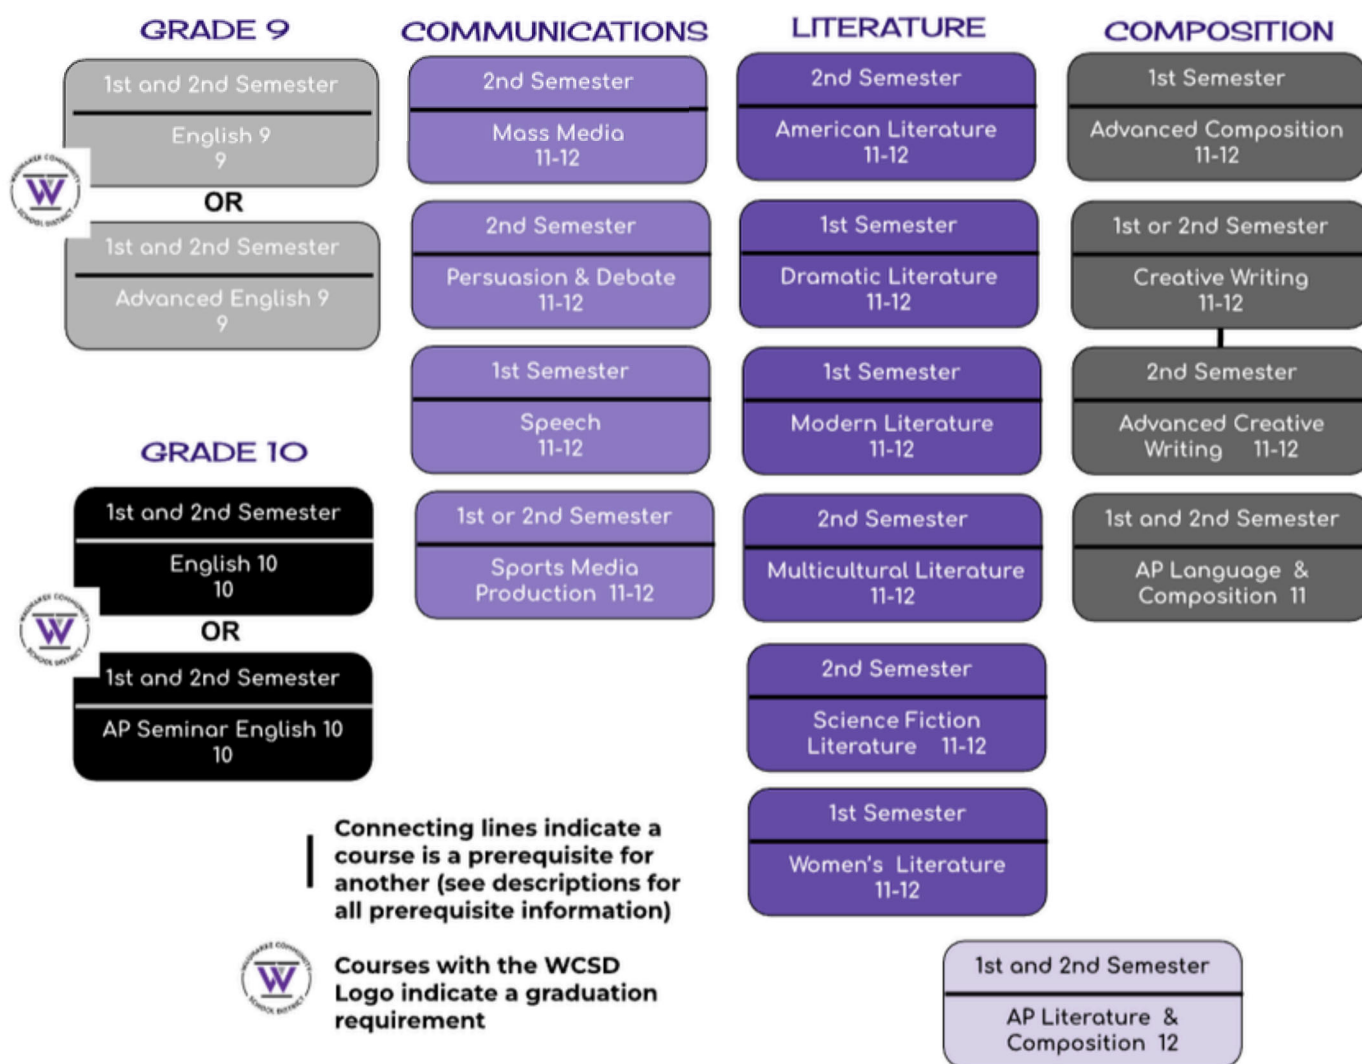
GRADE 9

1st and 2nd Semester
English 9
9

OR

1st and 2nd Semester
Advanced English 9
9

GRADE 10

1st and 2nd Semester
English 10
10

OR

1st and 2nd Semester
AP Seminar English 10
10

COMMUNICATIONS

2nd Semester
Mass Media
11-12

2nd Semester
Persuasion & Debate
11-12

1st Semester
Speech
11-12

1st or 2nd Semester
Sports Media Production 11-12

LITERATURE

2nd Semester
American Literature
11-12

1st Semester
Dramatic Literature
11-12

1st Semester
Modern Literature
11-12

2nd Semester
Multicultural Literature
11-12

2nd Semester
Science Fiction Literature 11-12

1st Semester
Women's Literature
11-12

COMPOSITION

1st Semester
Advanced Composition
11-12

1st or 2nd Semester
Creative Writing
11-12

2nd Semester
Advanced Creative Writing 11-12

1st and 2nd Semester
AP Language & Composition 11

1st and 2nd Semester
AP Literature & Composition 12

Connecting lines indicate a course is a prerequisite for another (see descriptions for all prerequisite information)

Courses with the WCSD Logo indicate a graduation requirement